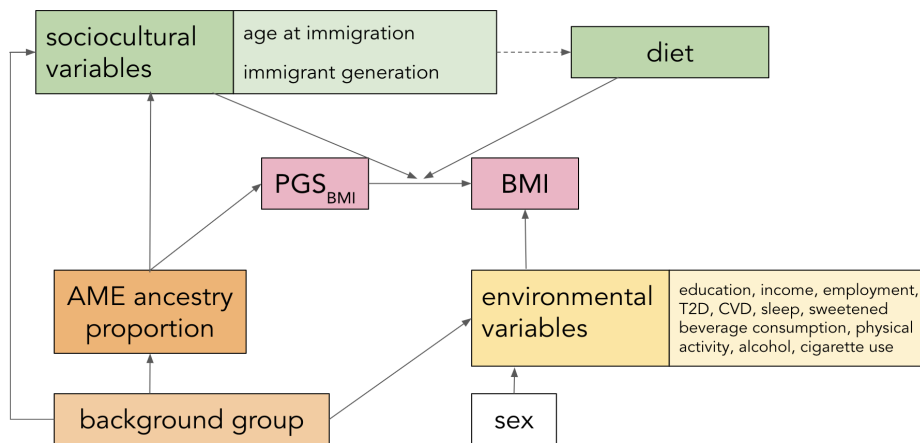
sociocultural variables

age at immigration
immigrant generation

diet

$PGS_{BMI}$

BMI

AME ancestry proportion

environmental variables

education, income, employment, T2D, CVD, sleep, sweetened beverage consumption, physical activity, alcohol, cigarette use

background group

sex